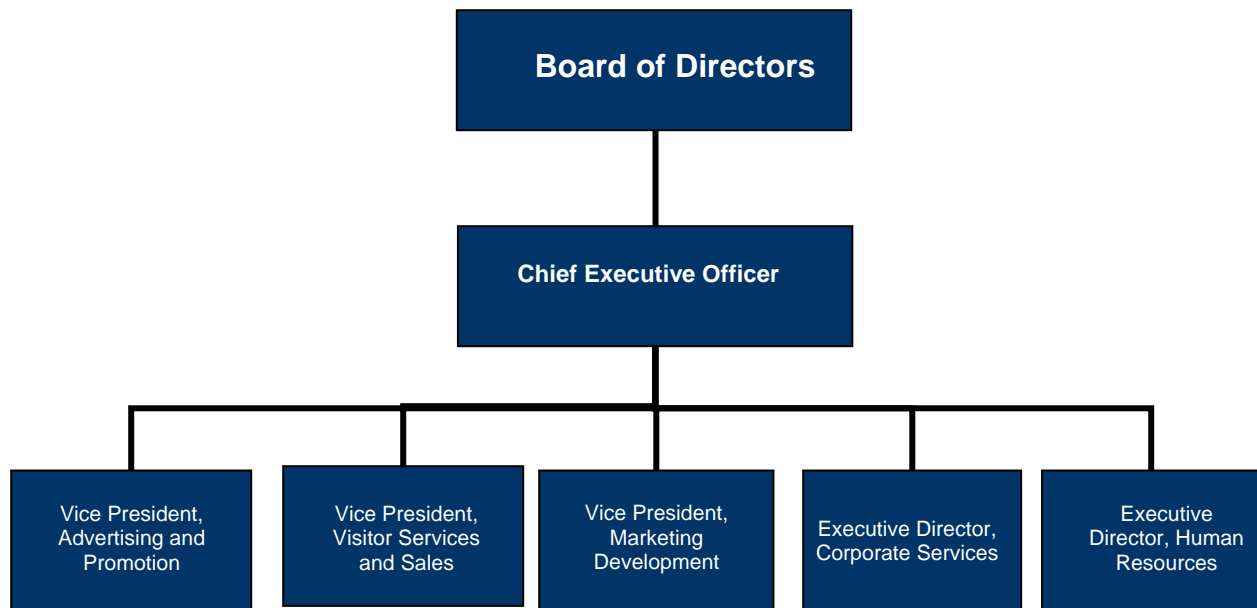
Board of Directors

Chief Executive Officer

Vice President, Advertising and Promotion

Vice President, Visitor Services and Sales

Vice President, Marketing Development

Executive Director, Corporate Services

Executive Director, Human Resources